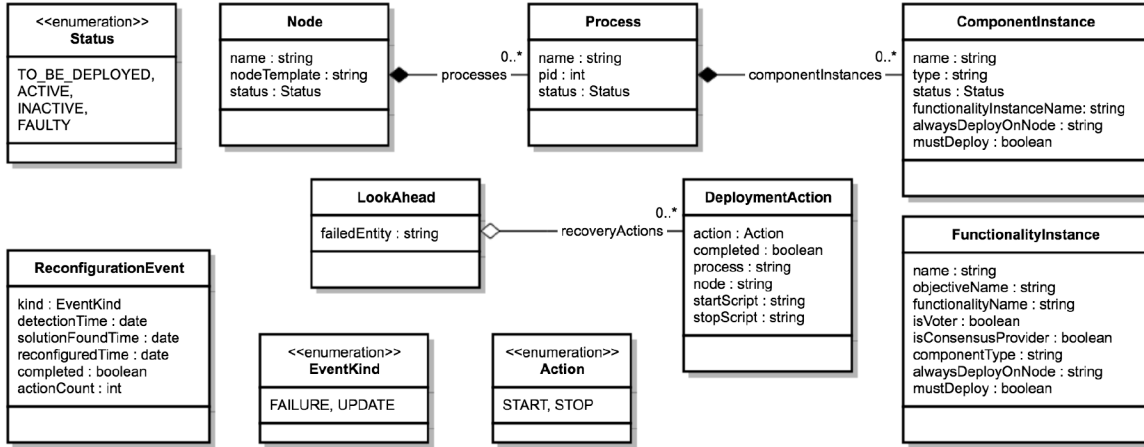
<<enumeration>>
Status

TO_BE_DEPLOYED,
ACTIVE,
INACTIVE,
FAULTY

Node

name : string
nodeTemplate : string
status : Status

processes

0..*

Process

name : string
pid : int
status : Status

componentInstances

0..*

ComponentInstance

name : string
type : string
status : Status
functionalityInstanceName: string
alwaysDeployOnNode : string
mustDeploy : boolean

LookAhead

failedEntity : string

recoveryActions

0..*

DeploymentAction

action : Action
completed : boolean
process : string
node : string
startScript : string
stopScript : string

FunctionalityInstance

name : string
objectiveName : string
functionalityName : string
isVoter : boolean
isConsensusProvider : boolean
componentType : string
alwaysDeployOnNode : string
mustDeploy : boolean

ReconfigurationEvent

kind : EventKind
detectionTime : date
solutionFoundTime : date
reconfiguredTime : date
completed : boolean
actionCount : int

<<enumeration>>
EventKind

FAILURE, UPDATE

<<enumeration>>
Action

START, STOP